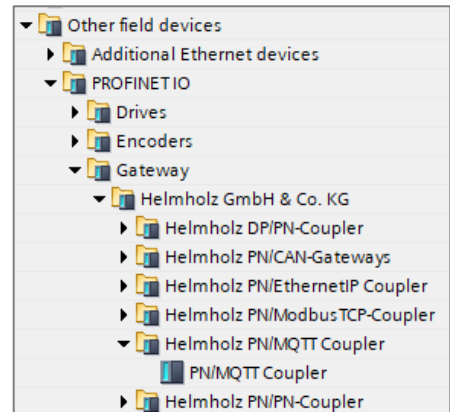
Other field devices
Additional Ethernet devices
PROFINET IO
Drives
Encoders
Gateway
Helmholz GmbH & Co. KG
Helmholz DP/PN-Coupler
Helmholz PN/CAN-Gateways
Helmholz PN/EthernetIP Coupler
Helmholz PN/ModbusTCP-Coupler
Helmholz PN/MQTT Coupler
PN/MQTT Coupler
Helmholz PN/PN-Coupler